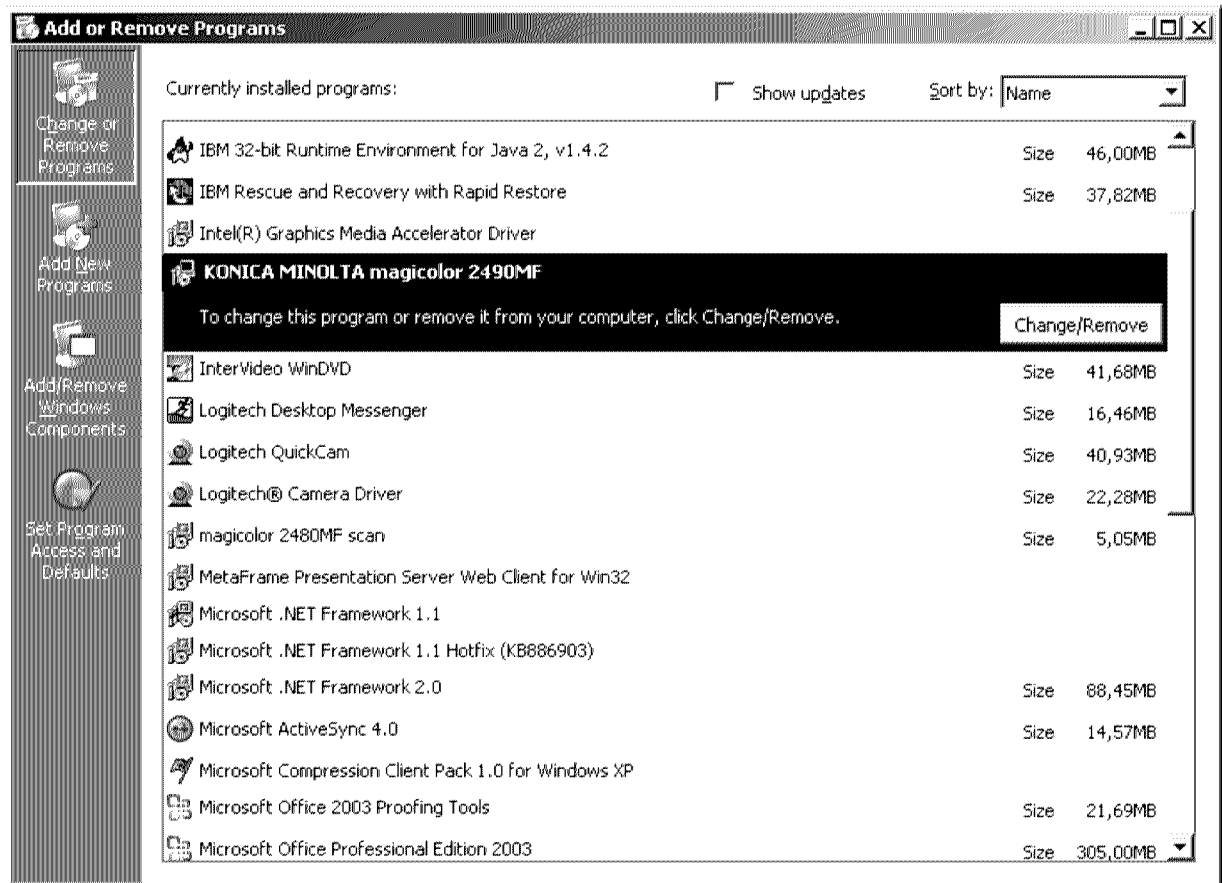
Add or Remove Programs

Change or Remove Programs

Add New Programs

Add/Remove Windows Components

Set Program Access and Defaults

Currently installed programs:

Show updates

Sort by: Name

| Program | | |
|---|---|---|
| IBM 32-bit Runtime Environment for Java 2, v1.4.2 | Size | 46,00MB |
| IBM Rescue and Recovery with Rapid Restore | Size | 37,82MB |
| Intel(R) Graphics Media Accelerator Driver | | |
| KONICA MINOLTA magicolor 2490MF | | |
| To change this program or remove it from your computer, click Change/Remove. | Change/Remove | |
| InterVideo WinDVD | Size | 41,68MB |
| Logitech Desktop Messenger | Size | 16,46MB |
| Logitech QuickCam | Size | 40,93MB |
| Logitech® Camera Driver | Size | 22,28MB |
| magicolor 2480MF scan | Size | 5,05MB |
| MetaFrame Presentation Server Web Client for Win32 | | |
| Microsoft .NET Framework 1.1 | | |
| Microsoft .NET Framework 1.1 Hotfix (KB886903) | | |
| Microsoft .NET Framework 2.0 | Size | 88,45MB |
| Microsoft ActiveSync 4.0 | Size | 14,57MB |
| Microsoft Compression Client Pack 1.0 for Windows XP | | |
| Microsoft Office 2003 Proofing Tools | Size | 21,69MB |
| Microsoft Office Professional Edition 2003 | Size | 305,00MB |